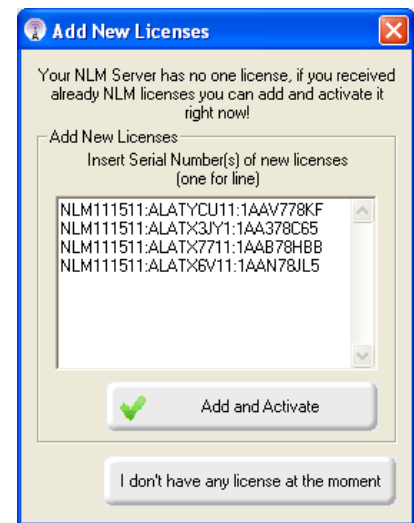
Add New Licenses

Your NLM Server has no one license, if you received already NLM licenses you can add and activate it right now!

Add New Licenses

Insert Serial Number(s) of new licenses (one for line)

NLM111511:ALATYCU11:1AAV778KF
NLM111511:ALATX3JY1:1AA378C65
NLM111511:ALATX7711:1AAB78HBB
NLM111511:ALATX6V11:1AAN78JL5

Add and Activate

I don't have any license at the moment